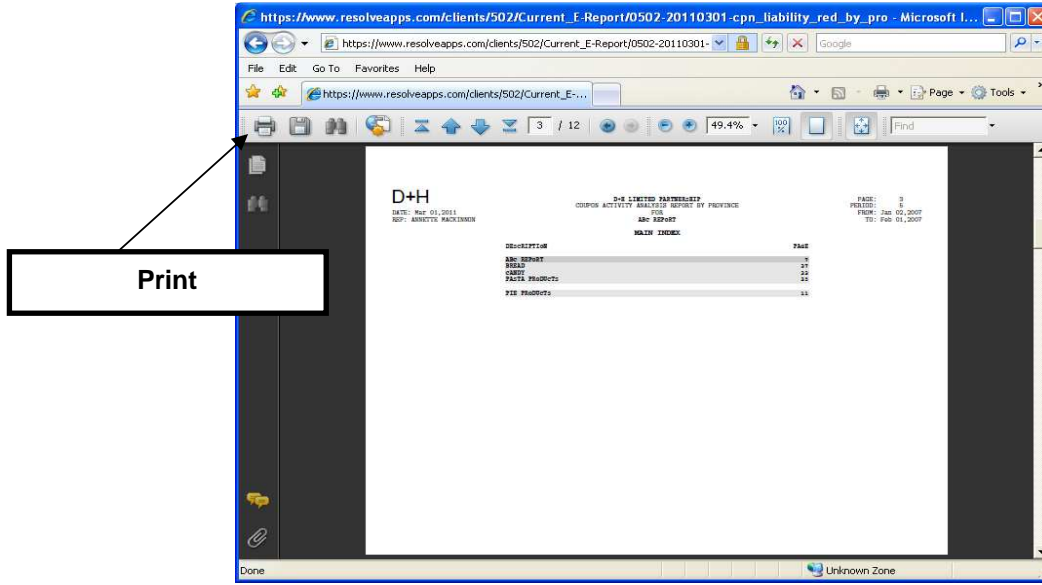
https://www.resolveapps.com/clients/502/Current_E-Report/0502-20110301-cpn_liability_red_by_pro - Microsoft I...

https://www.resolveapps.com/clients/502/Current_E-Report/0502-20110301-

Google

File Edit Go To Favorites Help

https://www.resolveapps.com/clients/502/Current_E-...

Page Tools

3 / 12

49.4%

Find

Print

D+H

DATE: Mar 01,2011
REP: ANNETTE MACKINNON

D+H LIMITED PARTNERSHIP
COUPON ACTIVITY ANALYSIS REPORT BY PROVINCE
FOR
ABC REPORT

PAGE: 3
PERIOD: 5
FROM: Jan 02,2007
TO: Feb 01,2007

MAIN INDEX

| DESCRIPTION | PAGE |
|---|---|
| ABC REPORT | 7 |
| BREAD | 27 |
| CANDY | 33 |
| PASTA PRODUCTS | 33 |
| PIE PRODUCTS | 11 |

Done

Unknown Zone